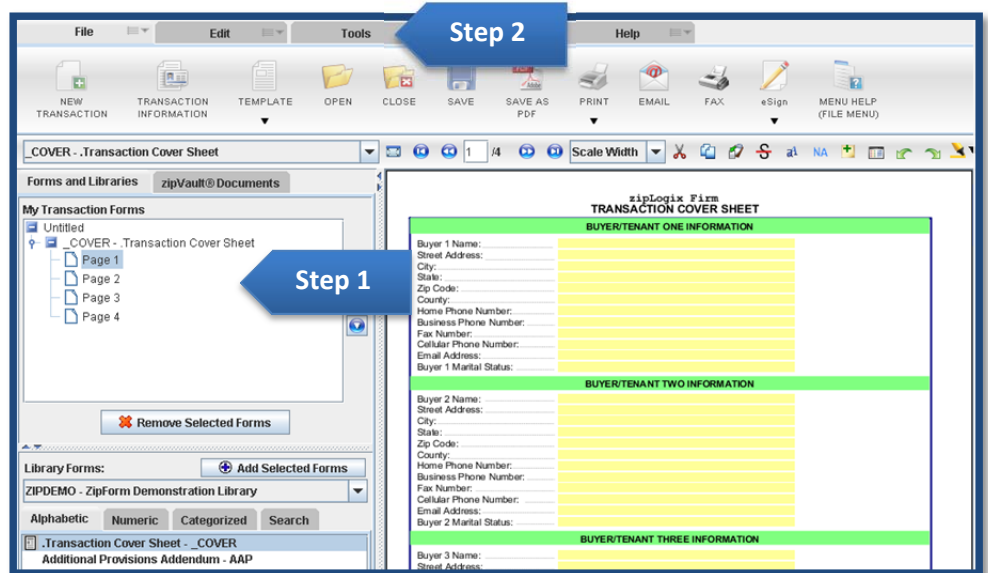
File Edit Tools Step 2 Help

NEW TRANSACTION
TRANSACTION INFORMATION
TEMPLATE
OPEN
CLOSE
SAVE
SAVE AS PDF
PRINT
EMAIL
FAX
eSign
MENU HELP (FILE MENU)

_COVER - .Transaction Cover Sheet

1 /4 Scale Width

Forms and Libraries zipVault® Documents

My Transaction Forms
Untitled
_COVER - .Transaction Cover Sheet
Page 1
Page 2
Page 3
Page 4

Step 1

Remove Selected Forms

Library Forms: Add Selected Forms
ZIPDEMO - ZipForm Demonstration Library
Alphabetic Numeric Categorized Search
.Transaction Cover Sheet - _COVER
Additional Provisions Addendum - AAP

zipLogix Firm
TRANSACTION COVER SHEET

BUYER/TENANT ONE INFORMATION
Buyer 1 Name:
Street Address:
City:
State:
Zip Code:
County:
Home Phone Number:
Business Phone Number:
Fax Number:
Cellular Phone Number:
Email Address:
Buyer 1 Marital Status:

BUYER/TENANT TWO INFORMATION
Buyer 2 Name:
Street Address:
City:
State:
Zip Code:
County:
Home Phone Number:
Business Phone Number:
Fax Number:
Cellular Phone Number:
Email Address:
Buyer 2 Marital Status:

BUYER/TENANT THREE INFORMATION
Buyer 3 Name:
Street Address: